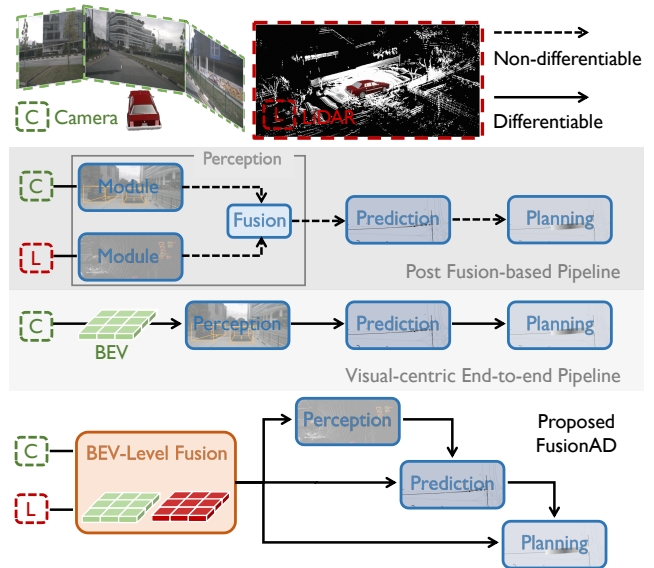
C Camera

L LiDAR

Non-differentiable

Differentiable

Perception

C

Module

Fusion

Prediction

Planning

L

Module

Post Fusion-based Pipeline

C

BEV

Perception

Prediction

Planning

Visual-centric End-to-end Pipeline

Perception

Proposed FusionAD

C

BEV-Level Fusion

Prediction

L

Planning